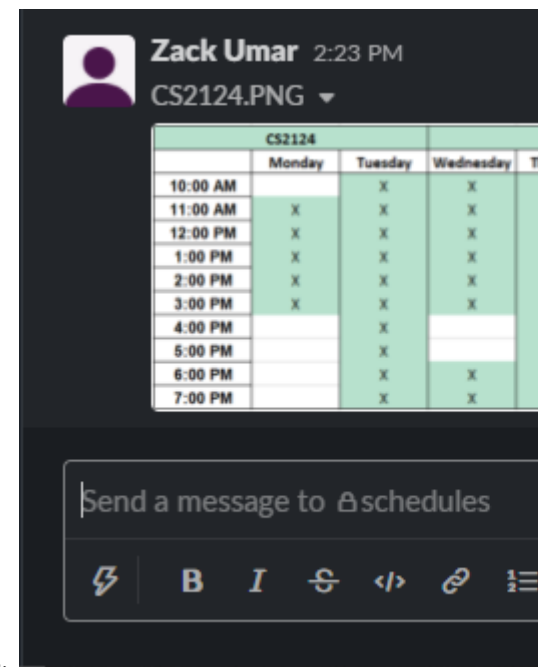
Zack Umar 2:23 PM
CS2124.PNG ▾

| CS2124 | | | | |
|---|---|---|---|---|
| | Monday | Tuesday | Wednesday | T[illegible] |
| 10:00 AM | | X | X | |
| 11:00 AM | X | X | X | |
| 12:00 PM | X | X | X | |
| 1:00 PM | X | X | X | |
| 2:00 PM | X | X | X | |
| 3:00 PM | X | X | X | |
| 4:00 PM | | X | | |
| 5:00 PM | | X | | |
| 6:00 PM | | X | X | |
| 7:00 PM | | X | X | |

Send a message to schedules

B I S </>